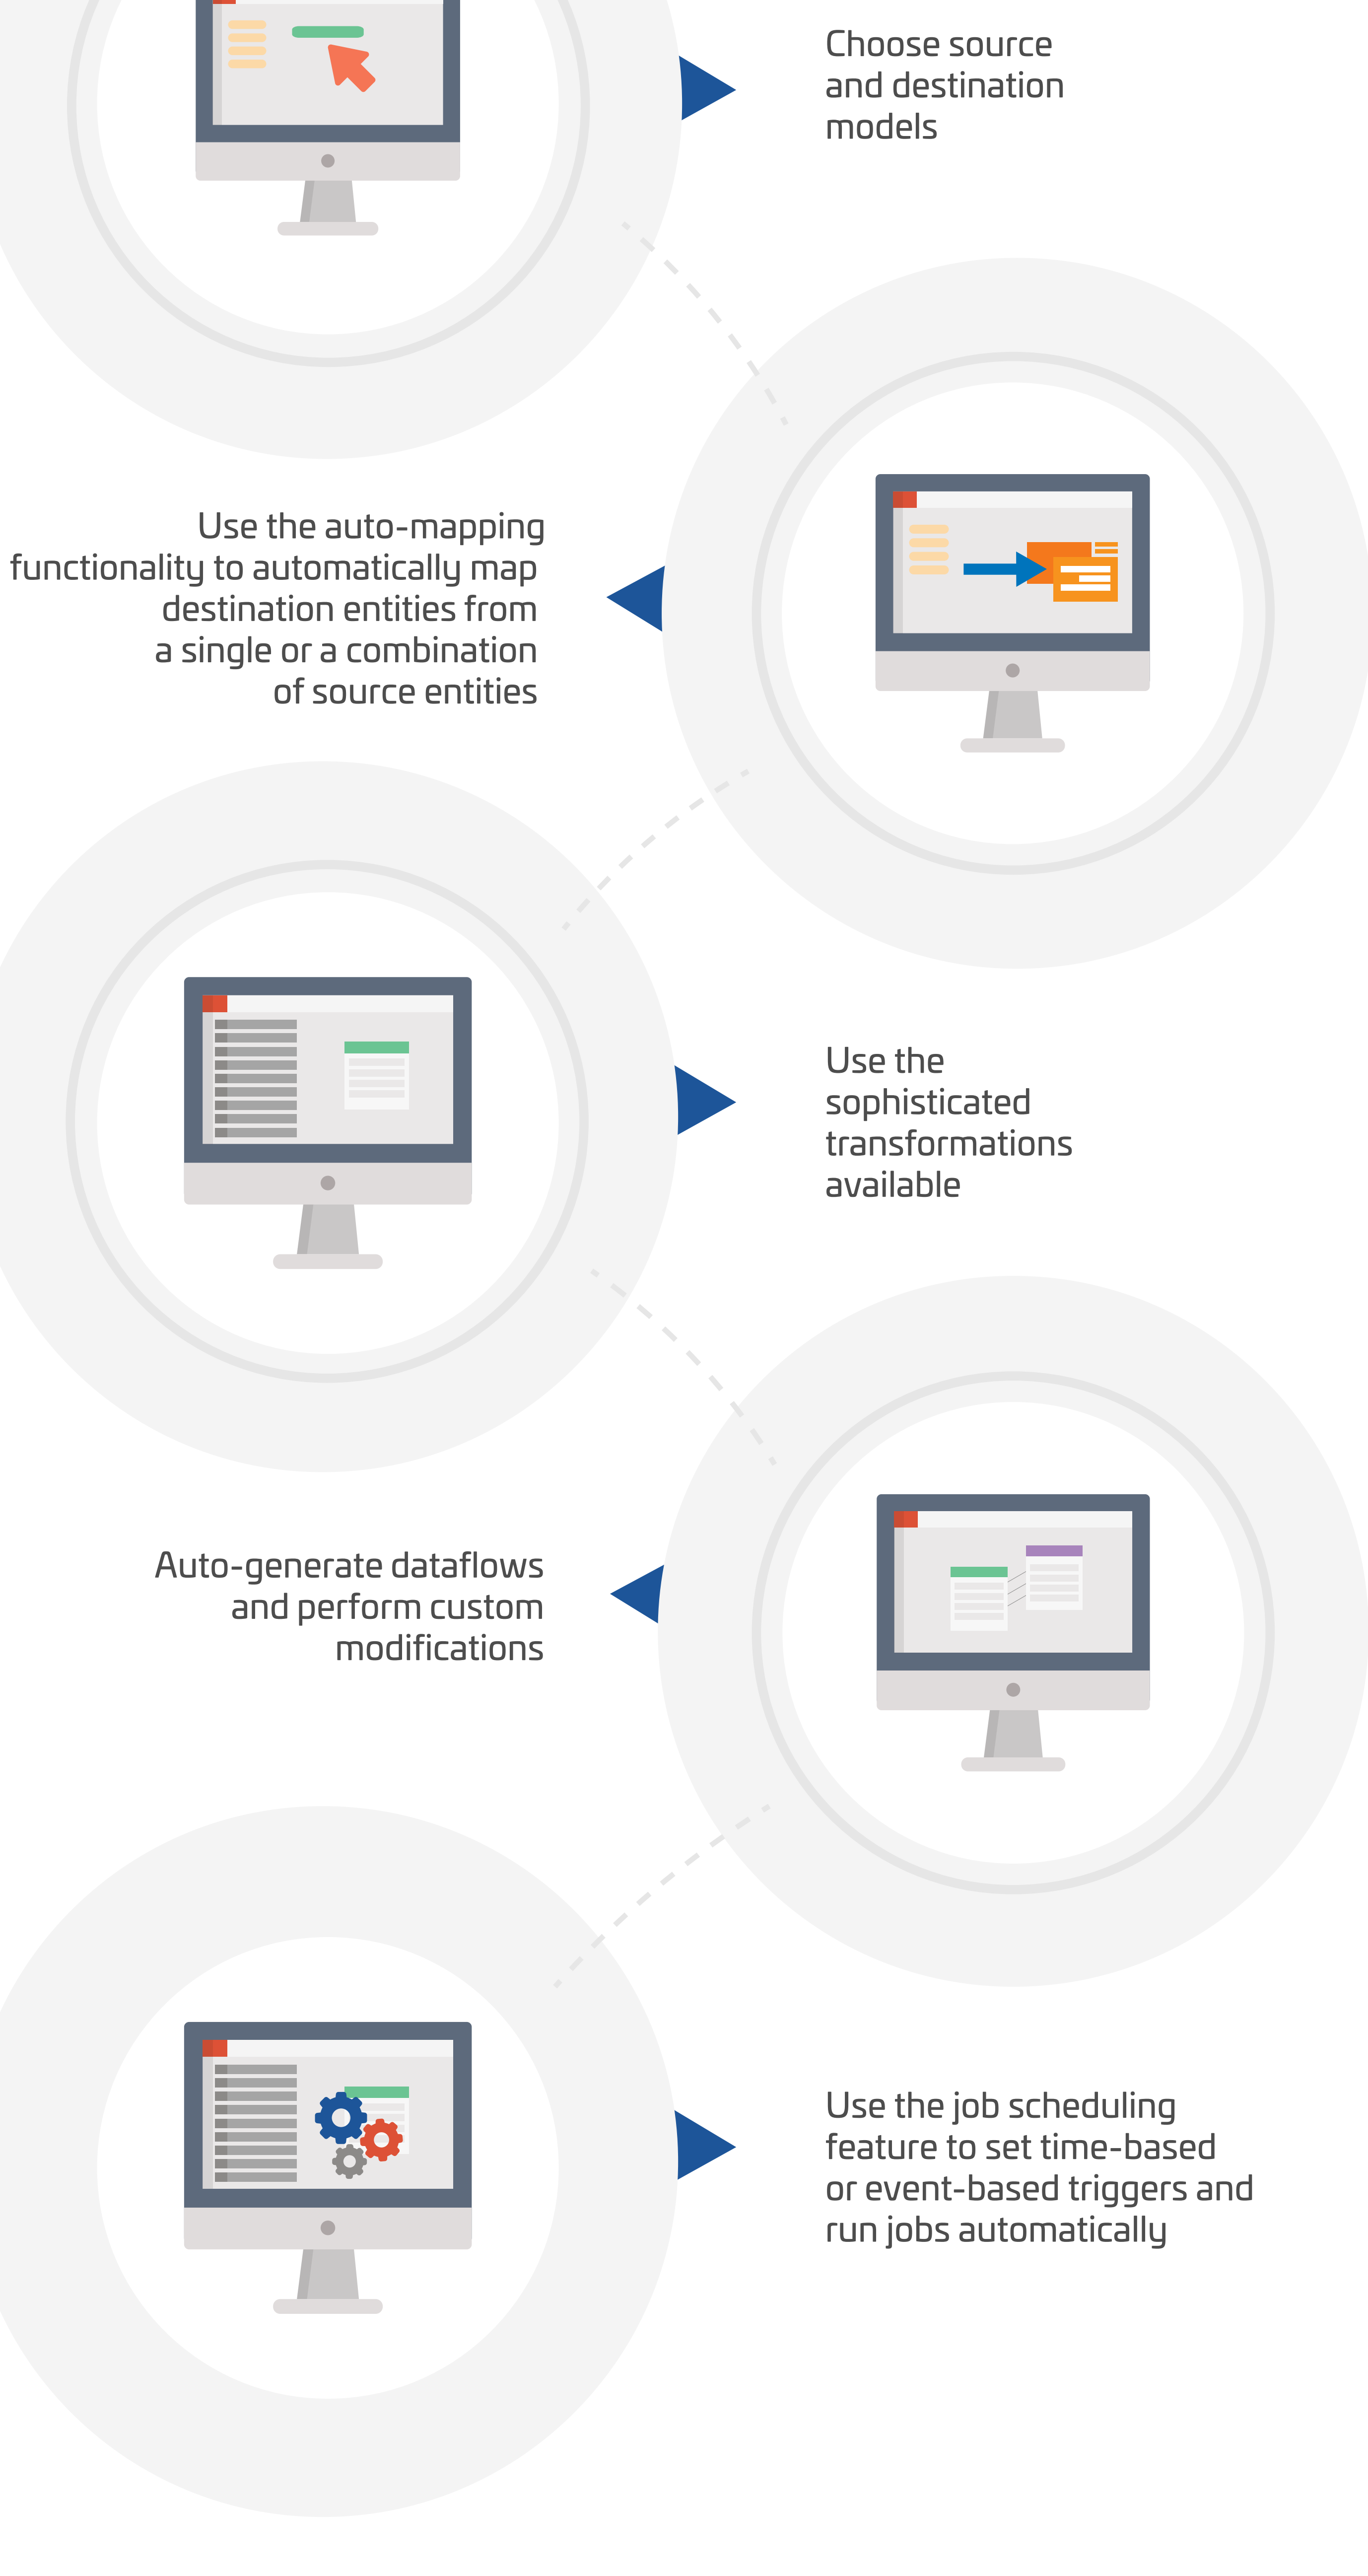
Choose source and destination models

Use the auto-mapping functionality to automatically map destination entities from a single or a combination of source entities

Use the sophisticated transformations available

Auto-generate dataflows and perform custom modifications

Use the job scheduling feature to set time-based or event-based triggers and run jobs automatically